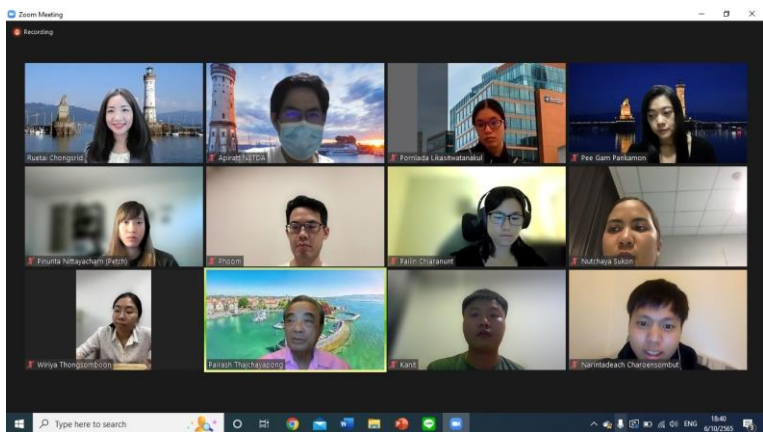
Zoom Meeting

Recording

Ruetai Chongsrid

Apiratt NSTDA

Pornlada Likasiriwatanakul

Pee Gam Pankamon

Pinunta Nittayacharn (Petch)

Phoom

Pailin Chiaranunt

Nutchaya Sukon

Wiriya Thongsomboon

Pairash Thajchayapong

Kanit

Narintadeach Charoensombut

Type here to search

ENG

18:40
6/10/2565